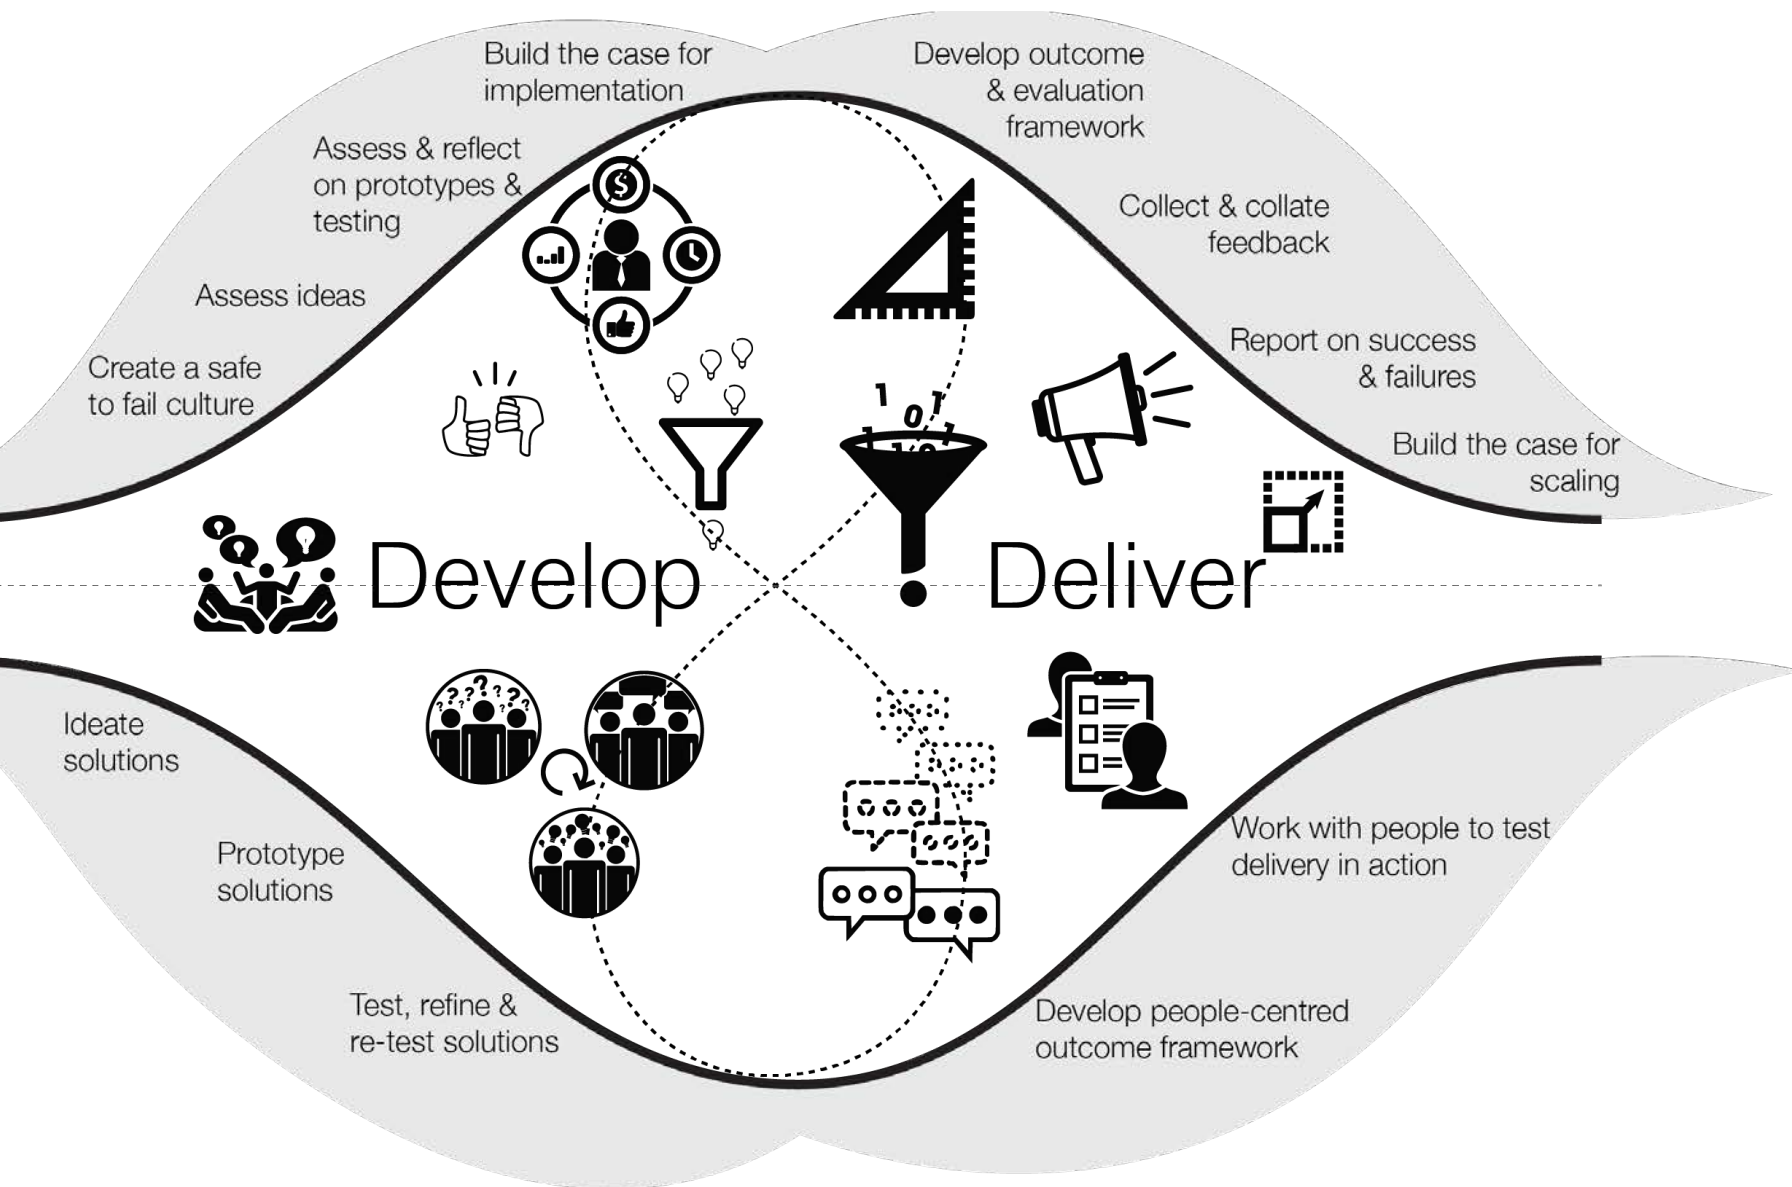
Build the case for implementation

Develop outcome & evaluation framework

Assess & reflect on prototypes & testing

Collect & collate feedback

Assess ideas

Report on success & failures

Create a safe to fail culture

Build the case for scaling

Develop

Deliver

Ideate solutions

Prototype solutions

Test, refine & re-test solutions

Work with people to test delivery in action

Develop people-centred outcome framework